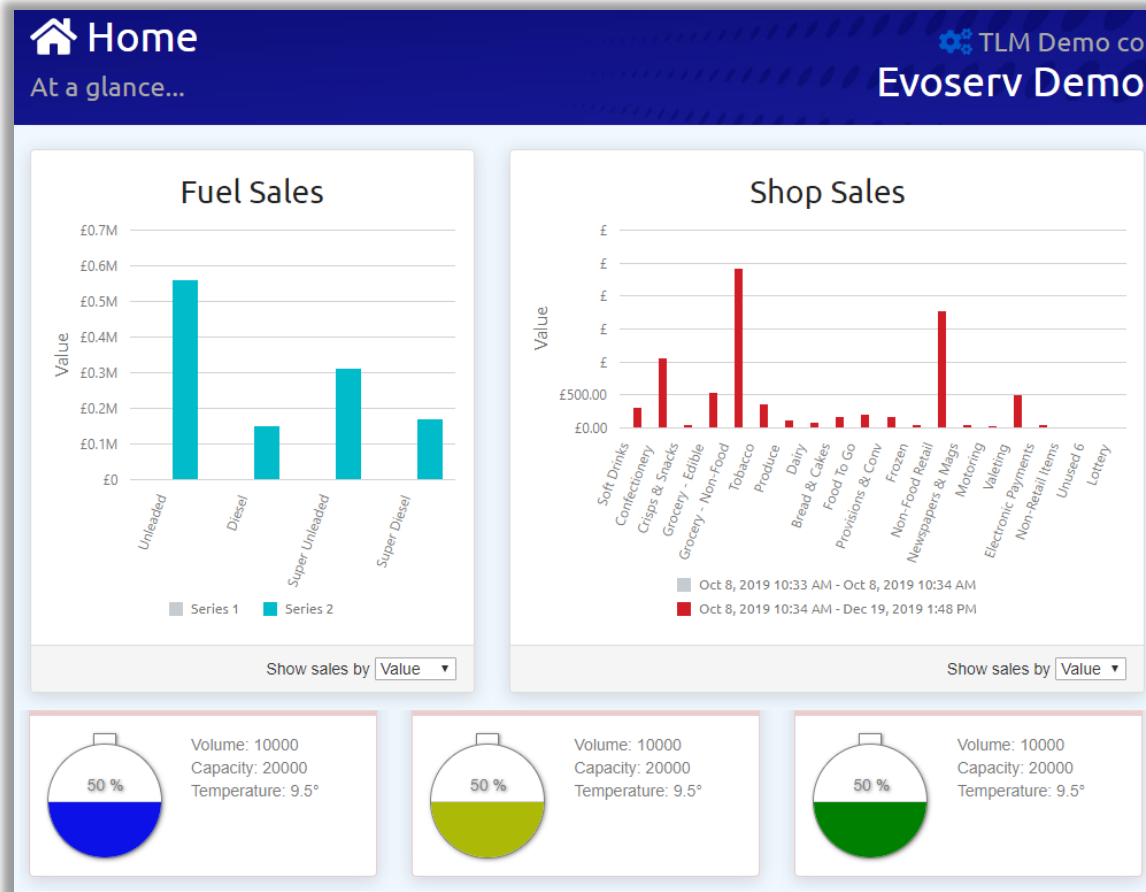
Home
At a glance...

TLM Demo co
Evoserv Demo

Fuel Sales

£0.7M
£0.6M
£0.5M
£0.4M
£0.3M
£0.2M
£0.1M
£0
Value

Unleaded
Diesel
Super Unleaded
Super Diesel

Series 1
Series 2

Show sales by Value

Shop Sales

£
£
£
£
£
£500.00
£0.00
Value

Soft Drinks
Confectionery
Crisps & Snacks
Grocery - Edible
Grocery - Non-Food
Tobacco
Produce
Dairy
Bread & Cakes
Food To Go
Provisions & Conv
Frozen
Non-Food Retail
Newspapers & Mags
Motoring
Valeting
Electronic Payments
Non-Retail Items
Unused 6
Lottery

Oct 8, 2019 10:33 AM - Oct 8, 2019 10:34 AM
Oct 8, 2019 10:34 AM - Dec 19, 2019 1:48 PM

Show sales by Value

50 %
Volume: 10000
Capacity: 20000
Temperature: 9.5°

50 %
Volume: 10000
Capacity: 20000
Temperature: 9.5°

50 %
Volume: 10000
Capacity: 20000
Temperature: 9.5°